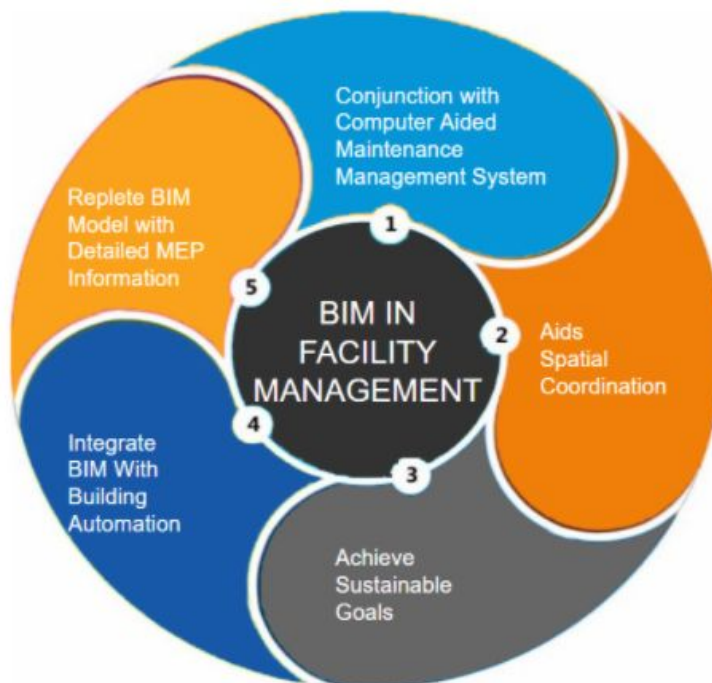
BIM IN FACILITY MANAGEMENT

1
Conjunction with Computer Aided Maintenance Management System

2
Aids Spatial Coordination

3
Achieve Sustainable Goals

4
Integrate BIM With Building Automation

5
Replete BIM Model with Detailed MEP Information